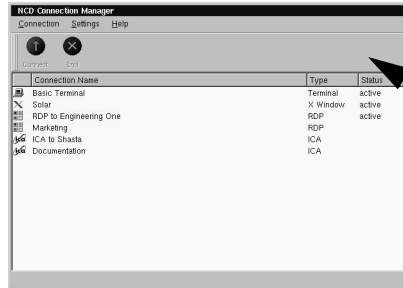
NCD Connection Manager

Connection Settings Help

Connect End

| Connection Name | Type | Status |
|---|---|---|
| Basic Terminal | Terminal | active |
| Solar | X Window | active |
| RDP to Engineering One | RDP | active |
| Marketing | RDP | |
| ICA to Shasta | ICA | |
| Documentation | ICA | |